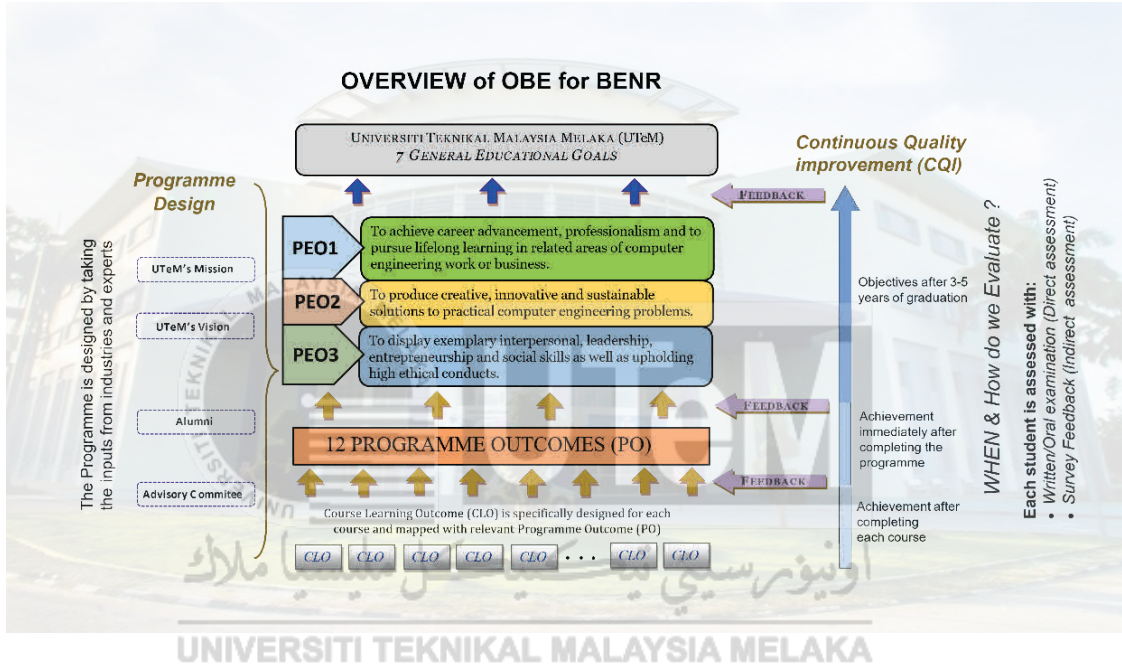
OVERVIEW of OBE for BENR

UNIVERSITI TEKNIKAL MALAYSIA MELAKA (UTeM)
7 GENERAL EDUCATIONAL GOALS

Continuous Quality improvement (CQI)

Programme Design

The Programme is designed by taking the inputs from industries and experts

UTeM's Mission

UTeM's Vision

Alumni

Advisory Commitee

FEEDBACK

PEO1 To achieve career advancement, professionalism and to pursue lifelong learning in related areas of computer engineering work or business.

PEO2 To produce creative, innovative and sustainable solutions to practical computer engineering problems.

PEO3 To display exemplary interpersonal, leadership, entrepreneurship and social skills as well as upholding high ethical conducts.

Objectives after 3-5 years of graduation

FEEDBACK

12 PROGRAMME OUTCOMES (PO)

Achievement immediately after completing the programme

FEEDBACK

Course Learning Outcome (CLO) is specifically designed for each course and mapped with relevant Programme Outcome (PO)

Achievement after completing each course

CLO CLO CLO CLO CLO . . . CLO CLO

WHEN & How do we Evaluate ?

Each student is assessed with:
• Written/Oral examination (Direct assessment)
• Survey Feedback (indirect assessment)

UNIVERSITI TEKNIKAL MALAYSIA MELAKA